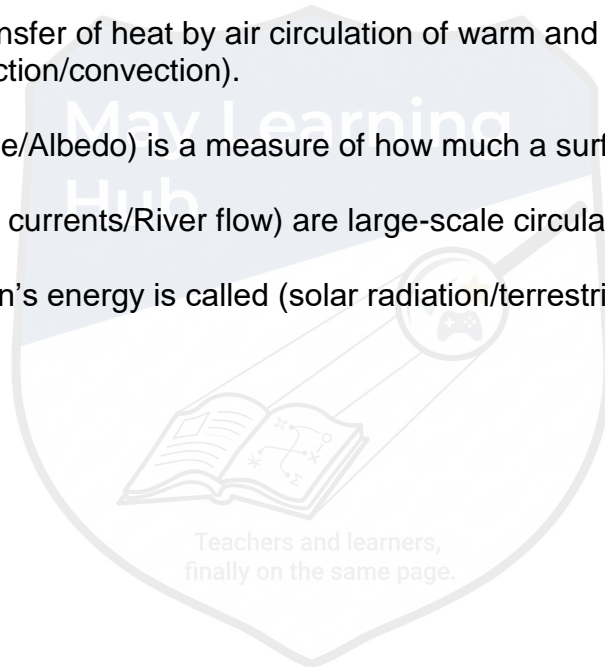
nsfer of heat by air circulation of warm and ction/convection).

e/Albedo) is a measure of how much a surf

currents/River flow) are large-scale circula

n's energy is called (solar radiation/terrestri

May Learning Hub

Teachers and learners, finally on the same page.